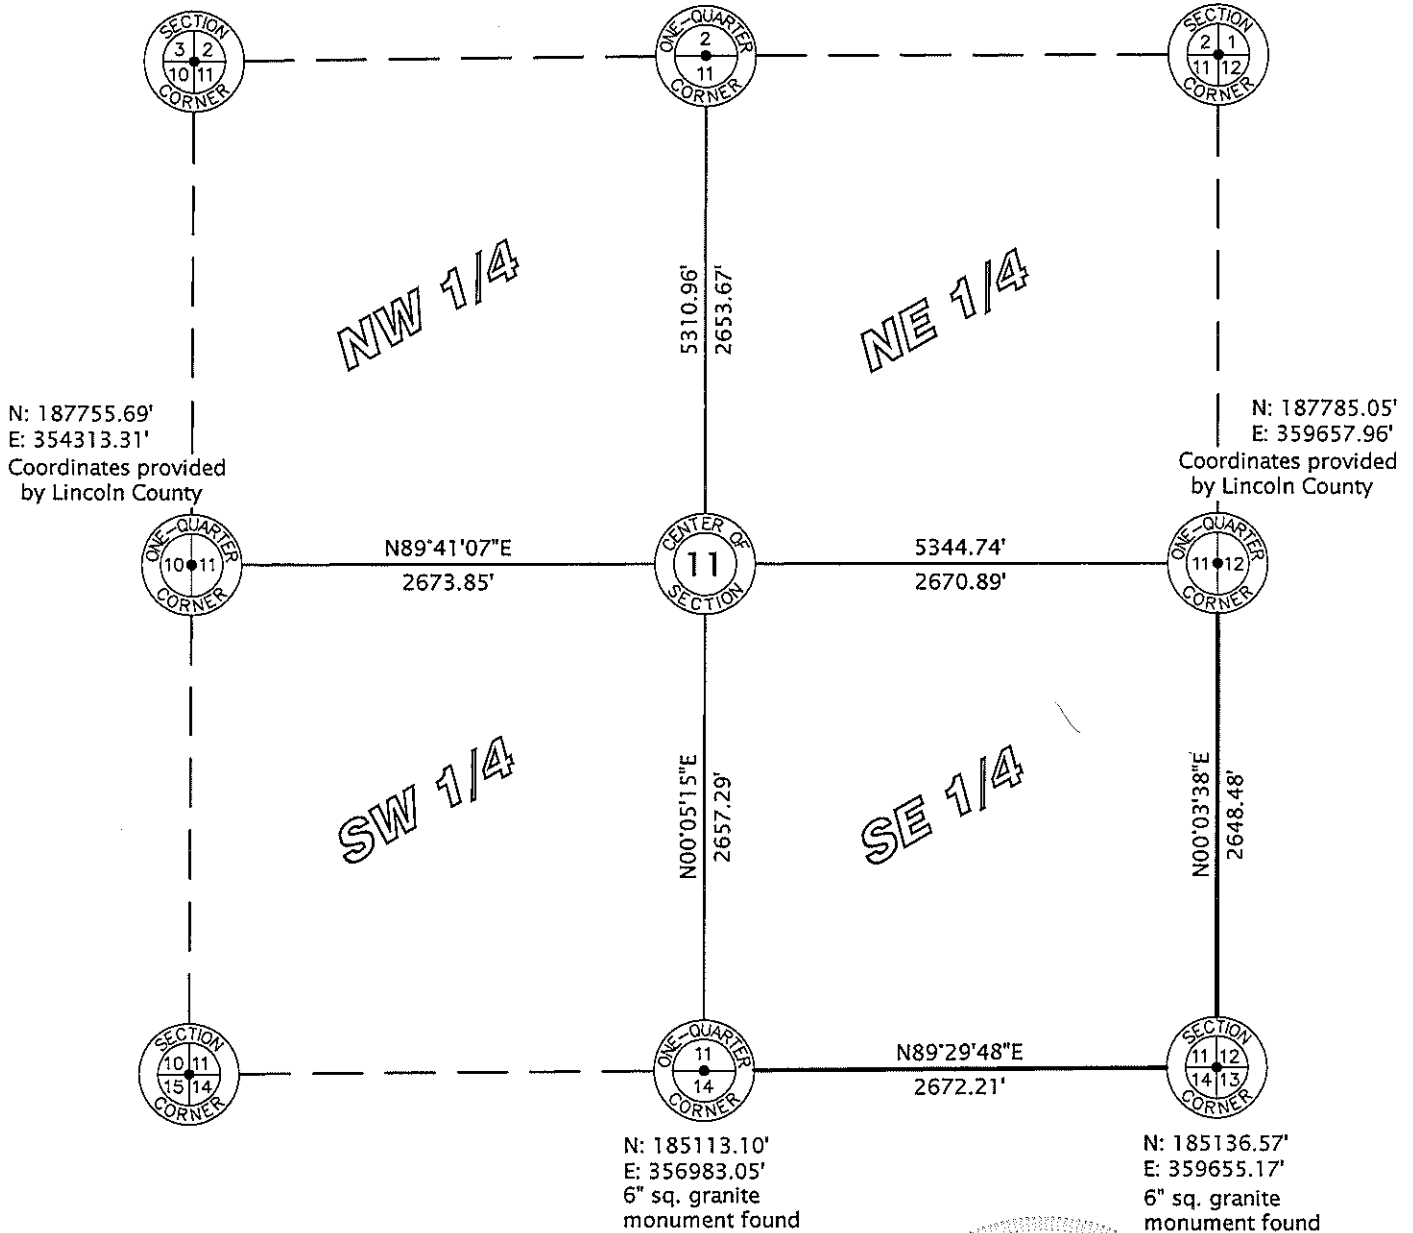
SECTION
3 2
10 11
CORNER

ONE-QUARTER
2
11
CORNER

SECTION
2 1
11 12
CORNER

NW 1/4

5310.96'
2653.67'

NE 1/4

N: 187755.69'
E: 354313.31'
Coordinates provided by Lincoln County

N: 187785.05'
E: 359657.96'
Coordinates provided by Lincoln County

ONE-QUARTER
10 11
CORNER

N89°41'07"E
2673.85'

CENTER OF
11
SECTION

5344.74'
2670.89'

ONE-QUARTER
11 12
CORNER

SW 1/4

N00°05'15"E
2657.29'

SE 1/4

N00°03'38"E
2648.48'

SECTION
10 11
15 14
CORNER

ONE-QUARTER
11
14
CORNER

N89°29'48"E
2672.21'

SECTION
11 12
14 13
CORNER

N: 185113.10'
E: 356983.05'
6" sq. granite monument found

N: 185136.57'
E: 359655.17'
6" sq. granite monument found